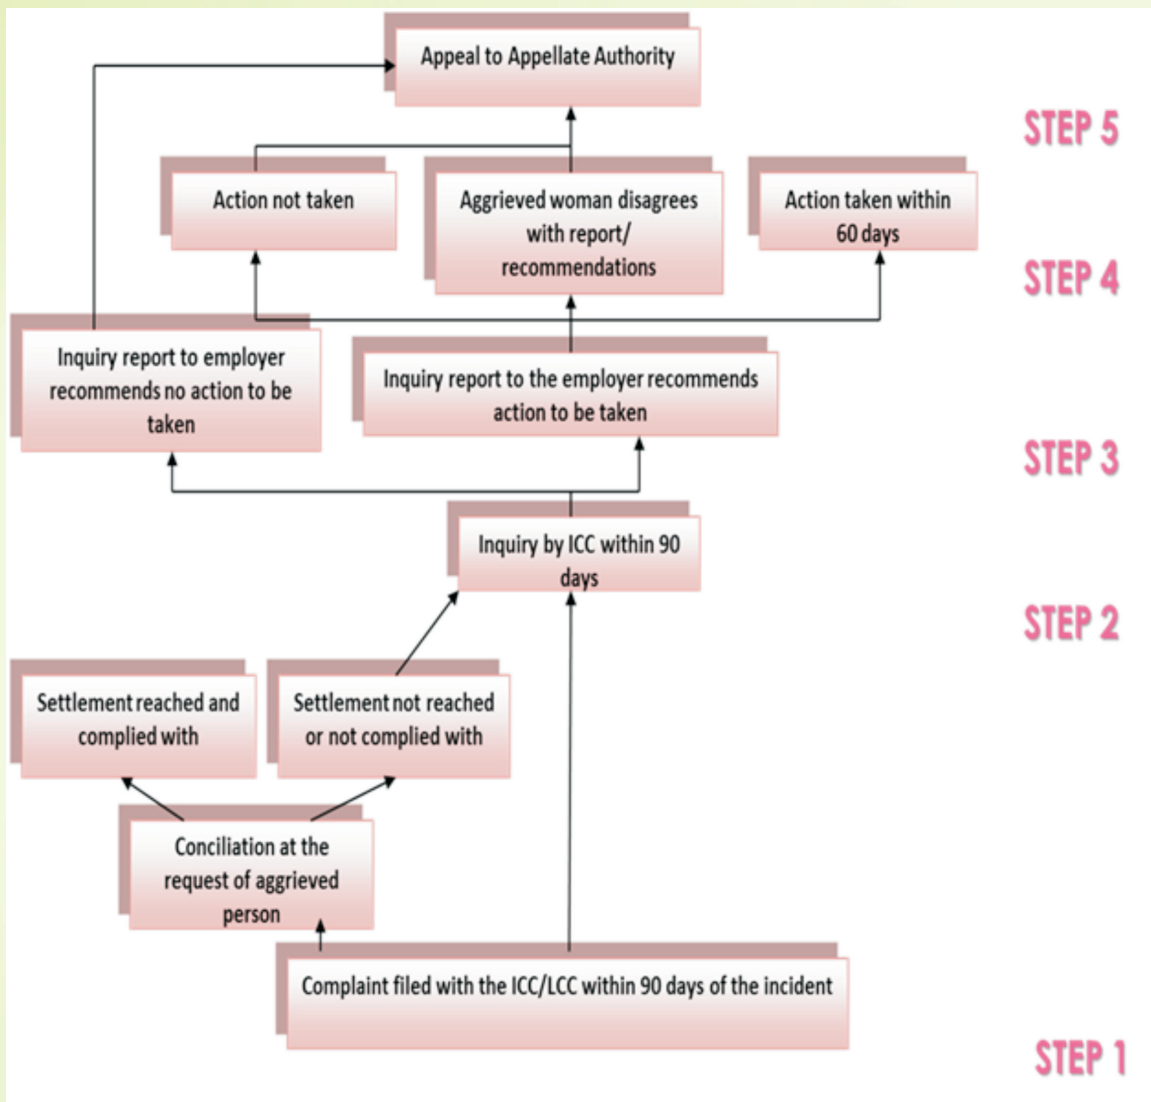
Appeal to Appellate Authority

STEP 5

Action not taken

Aggrieved woman disagrees with report/ recommendations

Action taken within 60 days

STEP 4

Inquiry report to employer recommends no action to be taken

Inquiry report to the employer recommends action to be taken

STEP 3

Inquiry by ICC within 90 days

STEP 2

Settlement reached and complied with

Settlement not reached or not complied with

Conciliation at the request of aggrieved person

Complaint filed with the ICC/LCC within 90 days of the incident

STEP 1